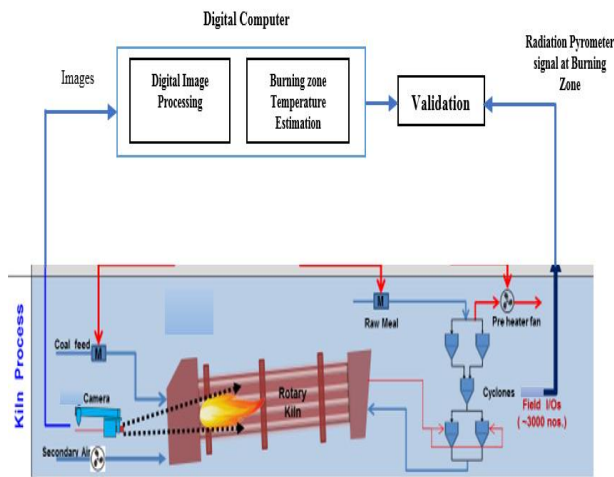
Digital Computer

Images

Digital Image Processing

Burning zone Temperature Estimation

Validation

Radiation Pyrometer signal at Burning Zone

Kiln Process

Coal feed

M

Camera

Secondary Air

Rotary Kiln

M

Raw Meal

Pre heater fan

Cyclones

Field I/Os (~3000 nos.)